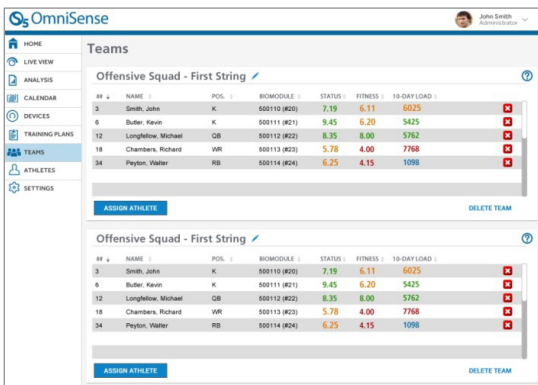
OmniSense

John Smith
Administrator

HOME
LIVE VIEW
ANALYSIS
CALENDAR
DEVICES
TRAINING PLANS
TEAMS
ATHLETES
SETTINGS

Teams

Offensive Squad - First String

| ## | NAME | POS. | BIOMODULE | STATUS | FITNESS | 10-DAY LOAD |
|---|---|---|---|---|---|---|
| 3 | Smith, John | K | 500110 (#20) | 7.19 | 6.11 | 6025 |
| 6 | Butler, Kevin | K | 500111 (#21) | 9.45 | 6.20 | 5425 |
| 12 | Longfellow, Michael | QB | 500112 (#22) | 8.35 | 8.00 | 5762 |
| 18 | Chambers, Richard | WR | 500113 (#23) | 5.78 | 4.00 | 7768 |
| 34 | Peyton, Walter | RB | 500114 (#24) | 6.25 | 4.15 | 1098 |

ASSIGN ATHLETE
DELETE TEAM

Offensive Squad - First String

| ## | NAME | POS. | BIOMODULE | STATUS | FITNESS | 10-DAY LOAD |
|---|---|---|---|---|---|---|
| 3 | Smith, John | K | 500110 (#20) | 7.19 | 6.11 | 6025 |
| 6 | Butler, Kevin | K | 500111 (#21) | 9.45 | 6.20 | 5425 |
| 12 | Longfellow, Michael | QB | 500112 (#22) | 8.35 | 8.00 | 5762 |
| 18 | Chambers, Richard | WR | 500113 (#23) | 5.78 | 4.00 | 7768 |
| 34 | Peyton, Walter | RB | 500114 (#24) | 6.25 | 4.15 | 1098 |

ASSIGN ATHLETE
DELETE TEAM